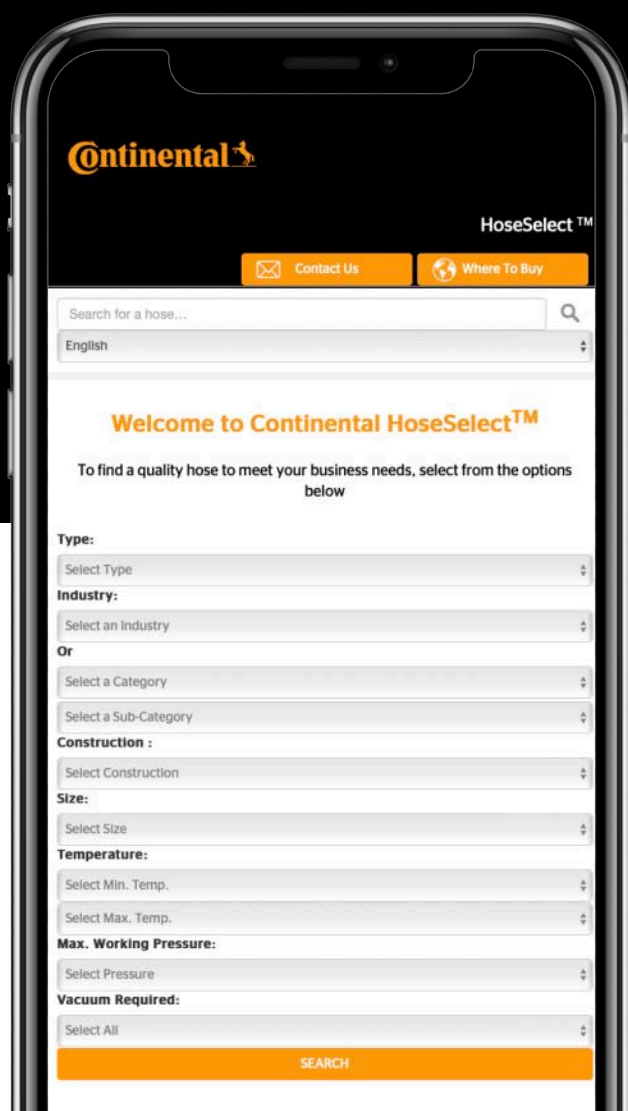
Continental

HoseSelect ™

Contact Us

Where To Buy

Search for a hose...

English

Welcome to Continental HoseSelect$^{TM}$

To find a quality hose to meet your business needs, select from the options below

Type:

Select Type

Industry:

Select an Industry

Or

Select a Category

Select a Sub-Category

Construction :

Select Construction

Size:

Select Size

Temperature:

Select Min. Temp.

Select Max. Temp.

Max. Working Pressure:

Select Pressure

Vacuum Required:

Select All

SEARCH